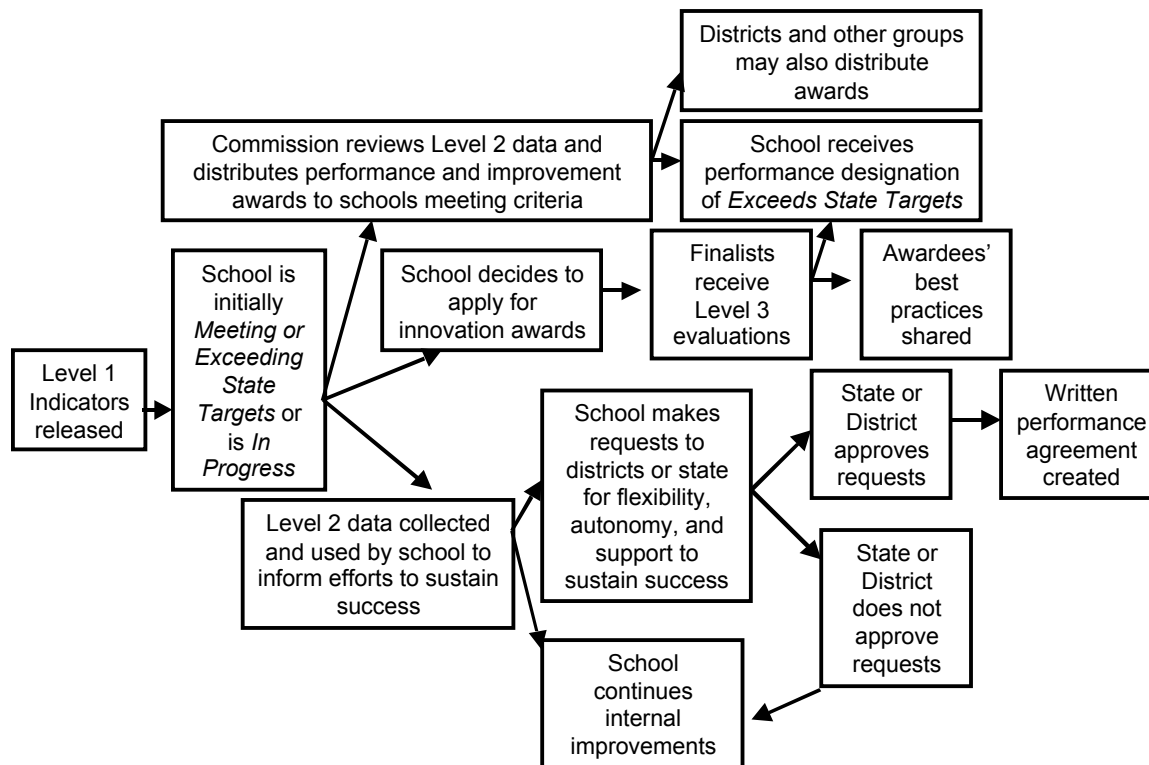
Districts and other groups may also distribute awards

Commission reviews Level 2 data and distributes performance and improvement awards to schools meeting criteria

School receives performance designation of *Exceeds State Targets*

School is initially *Meeting or Exceeding State Targets* or is *In Progress*

School decides to apply for innovation awards

Finalists receive Level 3 evaluations

Awardees' best practices shared

Level 1 Indicators released

School makes requests to districts or state for flexibility, autonomy, and support to sustain success

State or District approves requests

Written performance agreement created

Level 2 data collected and used by school to inform efforts to sustain success

State or District does not approve requests

School continues internal improvements